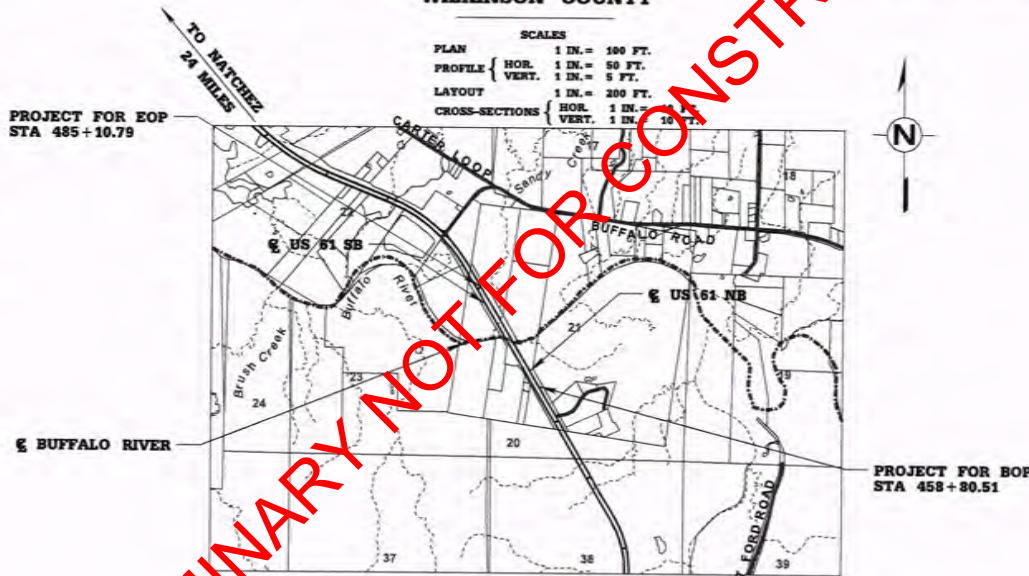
WILKINSON COUNTY

SCALES
PLAN 1 IN. = 100 FT.
PROFILE { HOR. 1 IN. = 50 FT. VERT. 1 IN. = 5 FT.
LAYOUT 1 IN. = 200 FT.
CROSS-SECTIONS { HOR. 1 IN. = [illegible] FT. VERT. 1 IN. = 10 FT.

TO NATCHEZ 24 MILES

PROJECT FOR EOP
STA 485 + 10.79

CARTER LOOP

Sandy Creek

17

18

22

BUFFALO ROAD

℄ US 61 SB

Buffalo River

℄ US 61 NB

21

Brush Creek

23

24

19

℄ BUFFALO RIVER

20

PROJECT FOR BOP
STA 458 + 80.51

FORD ROAD

37

38

39

N

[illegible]INARY NOT FOR CONSTR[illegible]